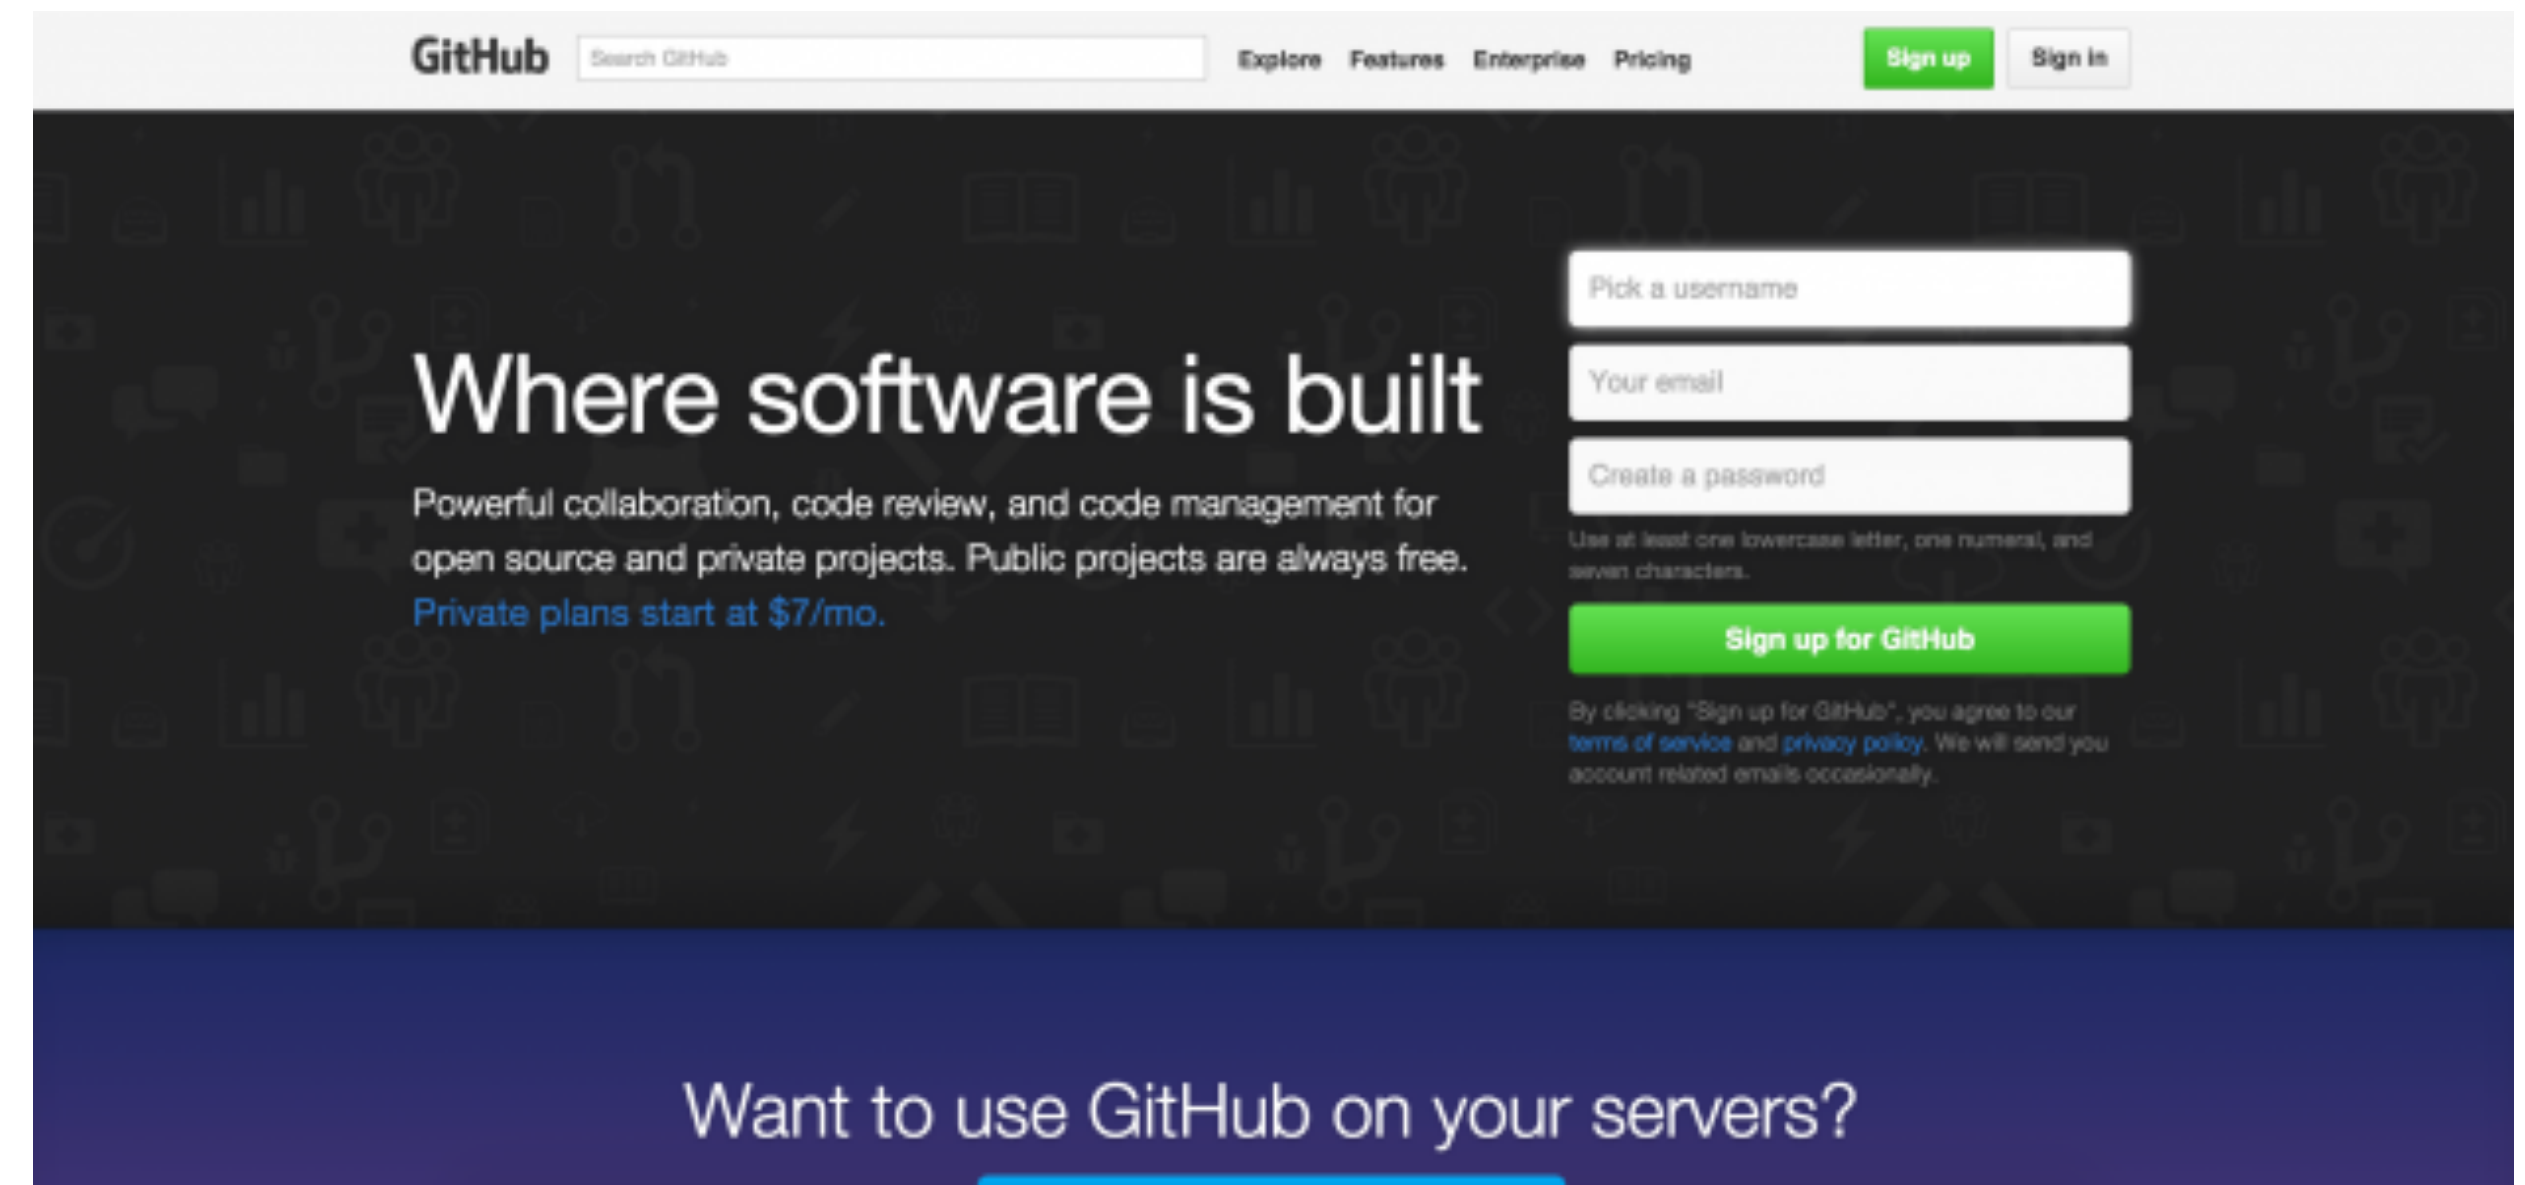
GitHub Search GitHub Explore Features Enterprise Pricing Sign up Sign in

Where software is built

Powerful collaboration, code review, and code management for open source and private projects. Public projects are always free. Private plans start at $7/mo.

Pick a username

Your email

Create a password

Use at least one lowercase letter, one numeral, and seven characters.

Sign up for GitHub

By clicking "Sign up for GitHub", you agree to our terms of service and privacy policy. We will send you account related emails occasionally.

Want to use GitHub on your servers?